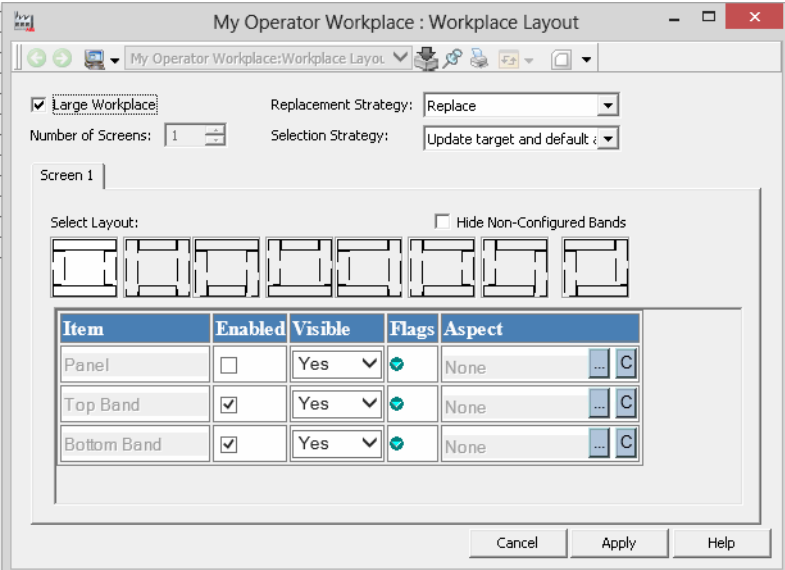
My Operator Workplace : Workplace Layout

My Operator Workplace:Workplace Layou

Large Workplace
Number of Screens: 1
Replacement Strategy: Replace
Selection Strategy: Update target and default a

Screen 1

Select Layout:
Hide Non-Configured Bands

| Item | Enabled | Visible | Flags | Aspect |
|---|---|---|---|---|
| Panel | ☐ | Yes | | None ... C |
| Top Band | ☑ | Yes | | None ... C |
| Bottom Band | ☑ | Yes | | None ... C |

Cancel
Apply
Help